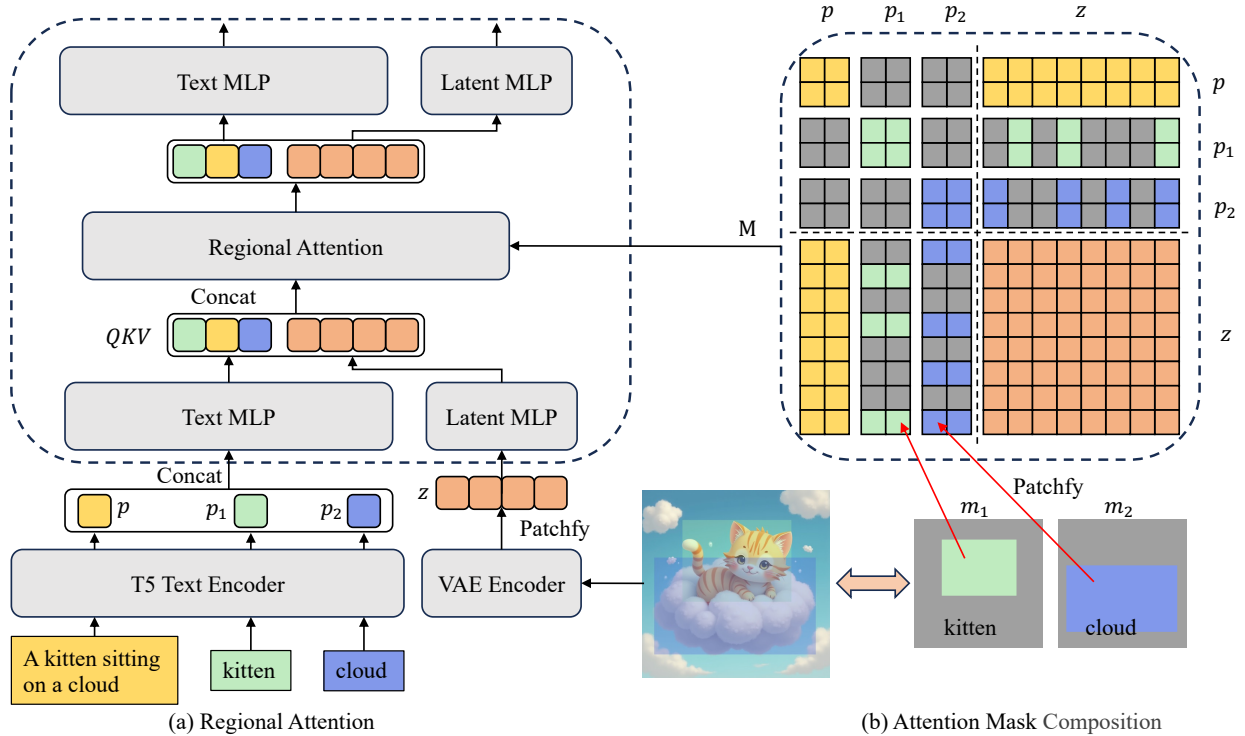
Text MLP

Latent MLP

Regional Attention

Concat

$QKV$

Text MLP

Latent MLP

Concat

$p$

$p_1$

$p_2$

$z$

Patchfy

T5 Text Encoder

VAE Encoder

A kitten sitting on a cloud

kitten

cloud

(a) Regional Attention

$p$ $p_1$ $p_2$ $z$

$p$

$p_1$

$p_2$

M

$z$

Patchfy

$m_1$

$m_2$

kitten

cloud

(b) Attention Mask Composition